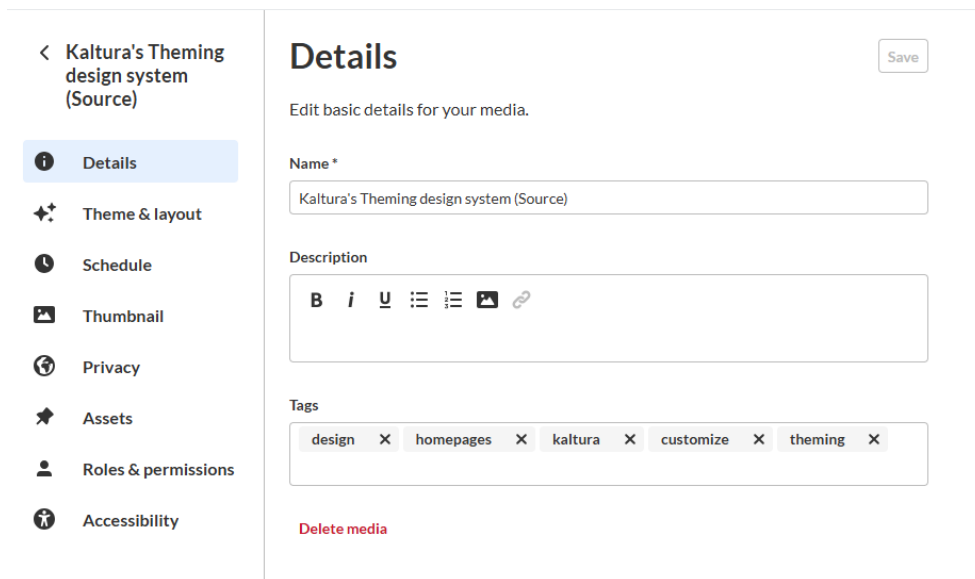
< Kaltura's Theming design system (Source)

Details

Theme & layout

Schedule

Thumbnail

Privacy

Assets

Roles & permissions

Accessibility

Details

Save

Edit basic details for your media.

Name *

Kaltura's Theming design system (Source)

Description

B i U

Tags

design ✕ homepages ✕ kaltura ✕ customize ✕ theming ✕

Delete media